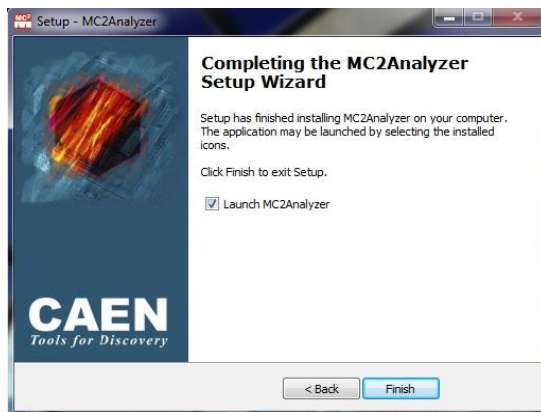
Setup - MC2Analyzer

Completing the MC2Analyzer Setup Wizard

Setup has finished installing MC2Analyzer on your computer. The application may be launched by selecting the installed icons.

Click Finish to exit Setup.

Launch MC2Analyzer

CAEN
Tools for Discovery

< Back
Finish